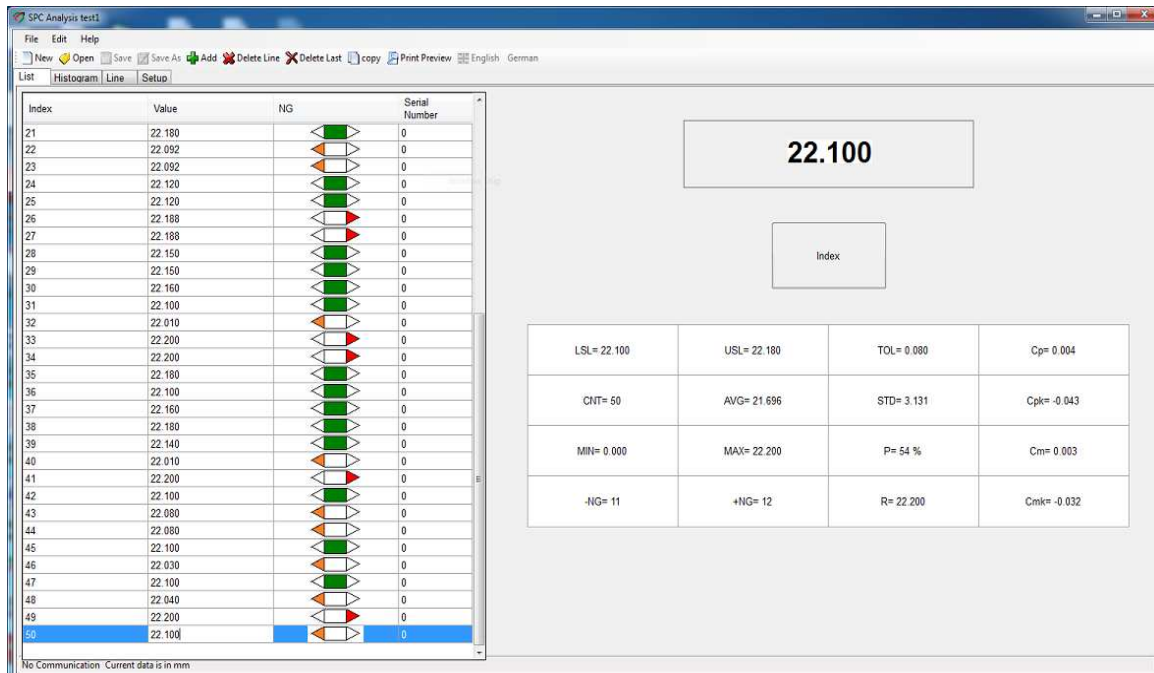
SPC Analysis test1

File Edit Help

New Open Save Save As Add Delete Line Delete Last copy Print Preview English German

List Histogram Line Setup

| Index | Value | NG | Serial Number |
|---|---|---|---|
| 21 | 22.180 | | 0 |
| 22 | 22.092 | | 0 |
| 23 | 22.092 | | 0 |
| 24 | 22.120 | | 0 |
| 25 | 22.120 | | 0 |
| 26 | 22.188 | | 0 |
| 27 | 22.188 | | 0 |
| 28 | 22.150 | | 0 |
| 29 | 22.150 | | 0 |
| 30 | 22.160 | | 0 |
| 31 | 22.100 | | 0 |
| 32 | 22.010 | | 0 |
| 33 | 22.200 | | 0 |
| 34 | 22.200 | | 0 |
| 35 | 22.180 | | 0 |
| 36 | 22.100 | | 0 |
| 37 | 22.160 | | 0 |
| 38 | 22.180 | | 0 |
| 39 | 22.140 | | 0 |
| 40 | 22.010 | | 0 |
| 41 | 22.200 | | 0 |
| 42 | 22.100 | | 0 |
| 43 | 22.080 | | 0 |
| 44 | 22.080 | | 0 |
| 45 | 22.100 | | 0 |
| 46 | 22.030 | | 0 |
| 47 | 22.100 | | 0 |
| 48 | 22.040 | | 0 |
| 49 | 22.200 | | 0 |
| 50 | 22.100 | | 0 |

22.100

Index

| LSL= 22.100 | USL= 22.180 | TOL= 0.080 | Cp= 0.004 |
|---|---|---|---|
| CNT= 50 | AVG= 21.696 | STD= 3.131 | Cpk= -0.043 |
| MIN= 0.000 | MAX= 22.200 | P= 54 % | Cm= 0.003 |
| -NG= 11 | +NG= 12 | R= 22.200 | Cmk= -0.032 |

No Communication Current data is in mm